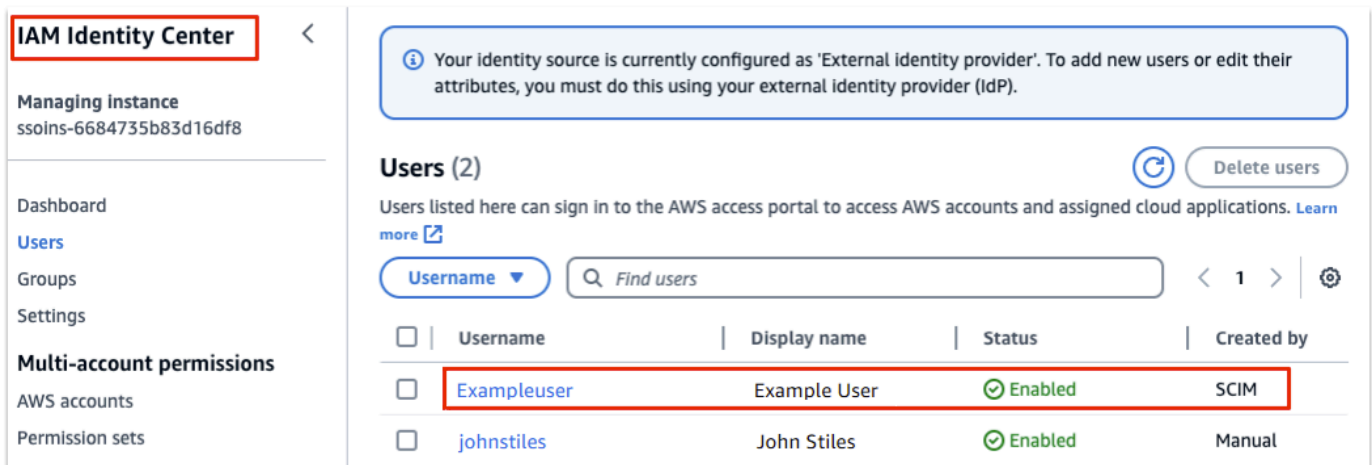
IAM Identity Center

Managing instance
ssoins-6684735b83d16df8

Dashboard
Users
Groups
Settings

Multi-account permissions
AWS accounts
Permission sets

Your identity source is currently configured as 'External identity provider'. To add new users or edit their attributes, you must do this using your external identity provider (IdP).

Users (2)

Delete users

Users listed here can sign in to the AWS access portal to access AWS accounts and assigned cloud applications. Learn more

Username ▼

Find users

1

| Username | Display name | Status | Created by |
|---|---|---|---|
| Exampleuser | Example User | Enabled | SCIM |
| johnstiles | John Stiles | Enabled | Manual |